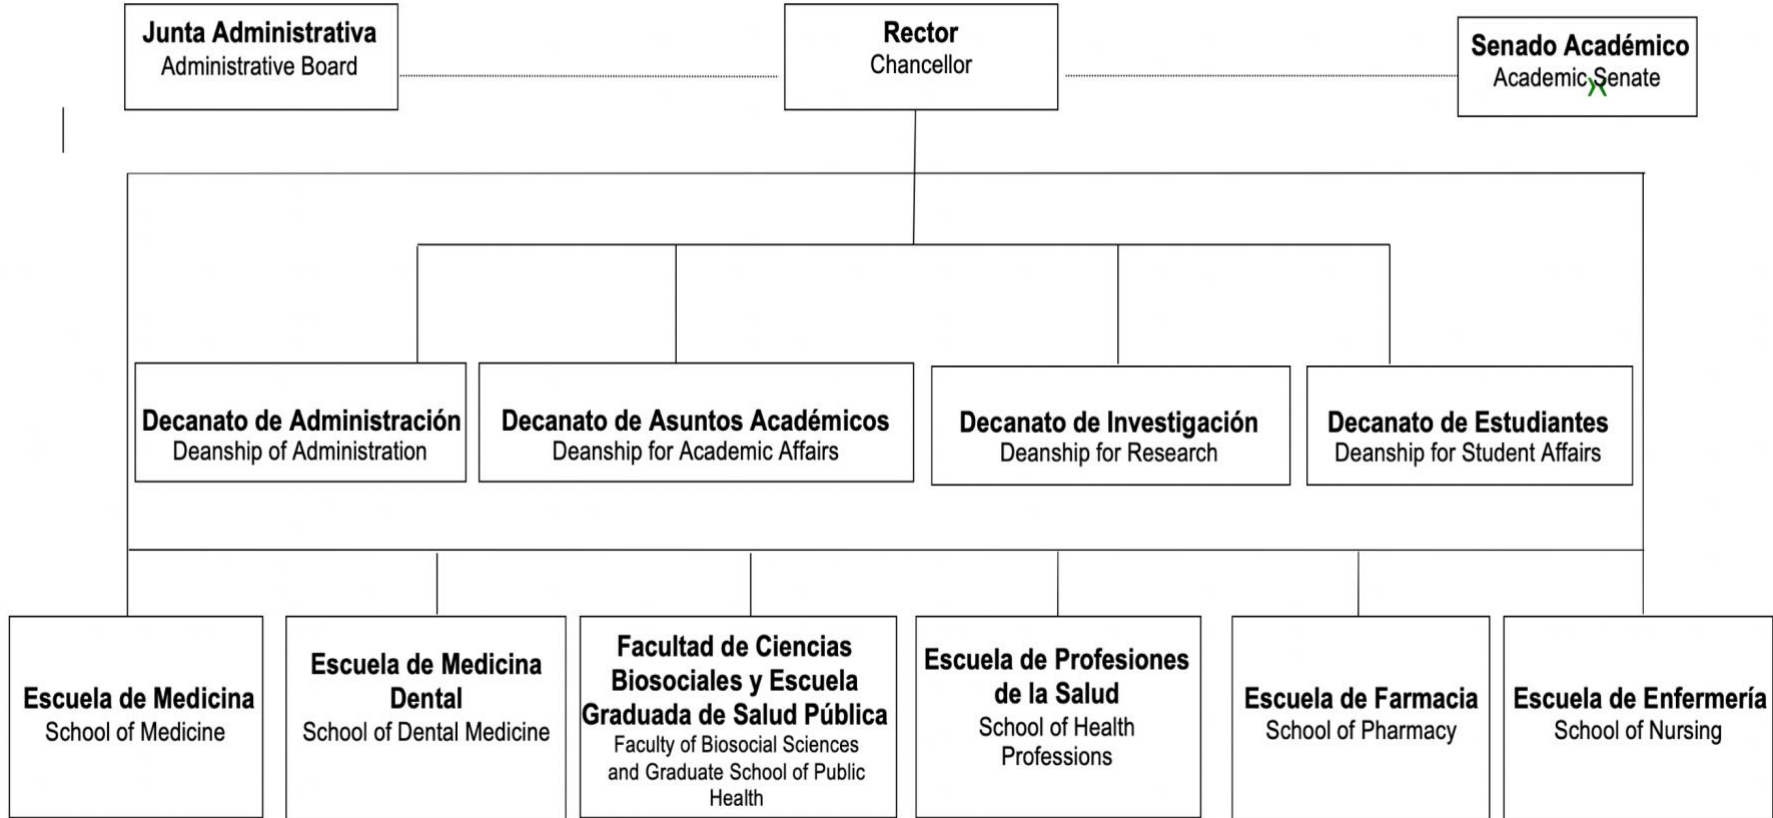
Junta Administrativa
Administrative Board

Rector
Chancellor

Senado Académico
Academic Senate

Decanato de Administración
Deanship of Administration

Decanato de Asuntos Académicos
Deanship for Academic Affairs

Decanato de Investigación
Deanship for Research

Decanato de Estudiantes
Deanship for Student Affairs

Escuela de Medicina
School of Medicine

Escuela de Medicina Dental
School of Dental Medicine

Facultad de Ciencias Biosociales y Escuela Graduada de Salud Pública
Faculty of Biosocial Sciences and Graduate School of Public Health

Escuela de Profesiones de la Salud
School of Health Professions

Escuela de Farmacia
School of Pharmacy

Escuela de Enfermería
School of Nursing